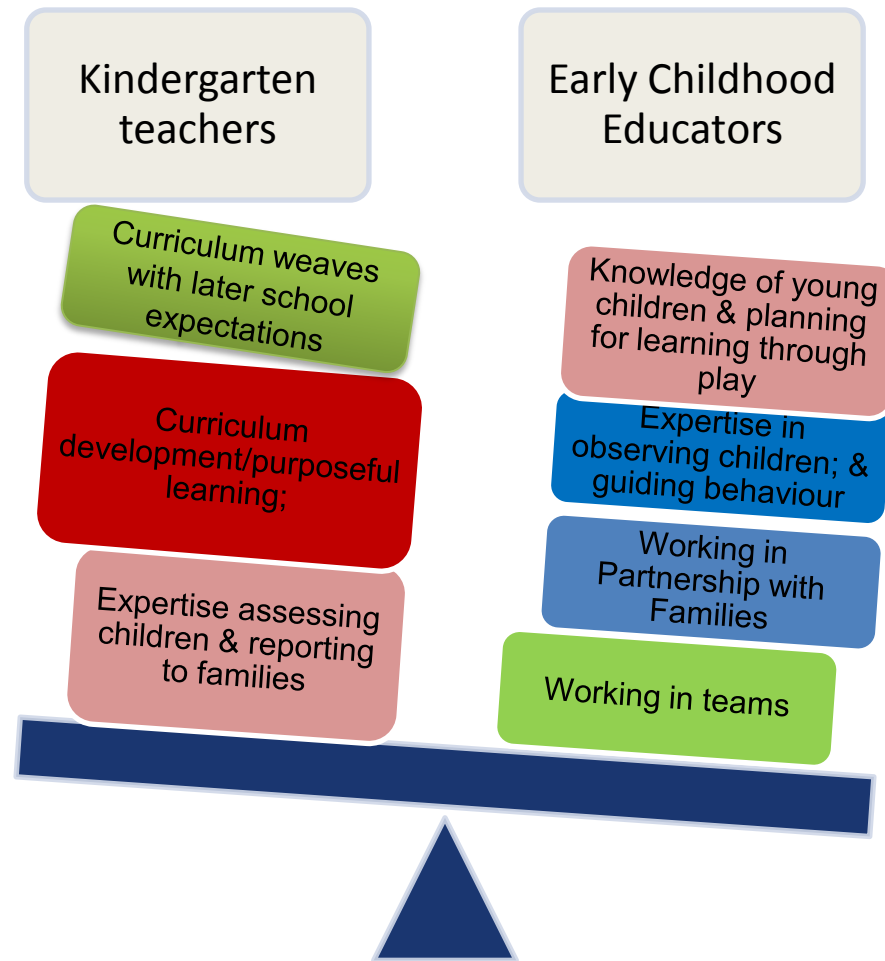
Kindergarten teachers

Curriculum weaves with later school expectations

Curriculum development/purposeful learning;

Expertise assessing children & reporting to families

Early Childhood Educators

Knowledge of young children & planning for learning through play

Expertise in observing children; & guiding behaviour

Working in Partnership with Families

Working in teams